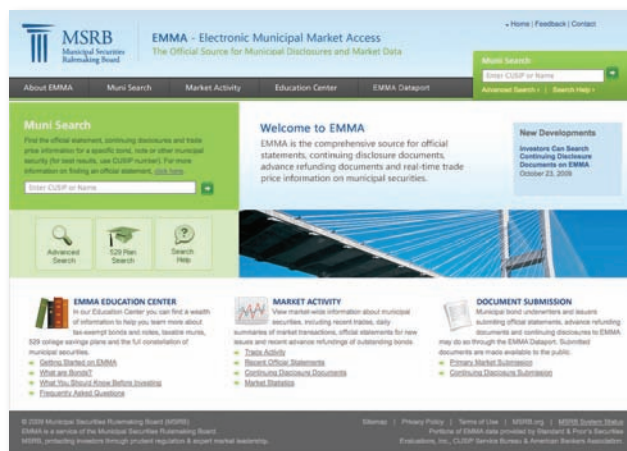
MSRB
Municipal Securities Rulemaking Board

EMMA - Electronic Municipal Market Access
The Official Source for Municipal Disclosures and Market Data

• Home | Feedback | Contact

Muni Search
Enter CUSIP or Name
Advanced Search • | Search Help •

About EMMA | Muni Search | Market Activity | Education Center | EMMA Dataport

Muni Search
Find the official statement, continuing disclosures and trade price information for a specific bond, note or other municipal security (for best results, use CUSIP number). For more information on finding an official statement, click here.
Enter CUSIP or Name

Welcome to EMMA
EMMA is the comprehensive source for official statements, continuing disclosure documents, advance refunding documents and real-time trade price information on municipal securities.

New Developments
Investors Can Search Continuing Disclosure Documents on EMMA
October 23, 2009

Advanced Search
529 Plan Search
Search Help

EMMA EDUCATION CENTER
In our Education Center you can find a wealth of information to help you learn more about tax-exempt bonds and notes, taxable munis, 529 college savings plans and the full constellation of municipal securities.
Getting Started on EMMA
What are Bonds?
What You Should Know Before Investing
Frequently Asked Questions

MARKET ACTIVITY
View market-wide information about municipal securities, including recent trades, daily summaries of market transactions, official statements for new issues and recent advance refundings of outstanding bonds.
Trade Activity
Recent Official Statements
Continuing Disclosure Documents
Market Statistics

DOCUMENT SUBMISSION
Municipal bond underwriters and issuers submitting official statements, advance refunding documents and continuing disclosures to EMMA may do so through the EMMA Dataport. Submitted documents are made available to the public.
Primary Market Submission
Continuing Disclosure Submission

© 2009 Municipal Securities Rulemaking Board (MSRB)
EMMA is a service of the Municipal Securities Rulemaking Board.
MSRB, protecting investors through prudent regulation & expert market leadership.

Sitemap | Privacy Policy | Terms of Use | MSRB.org | MSRB System Status
Portions of EMMA data provided by Standard & Poor's Securities Evaluations, Inc., CUSIP Service Bureau & American Bankers Association.